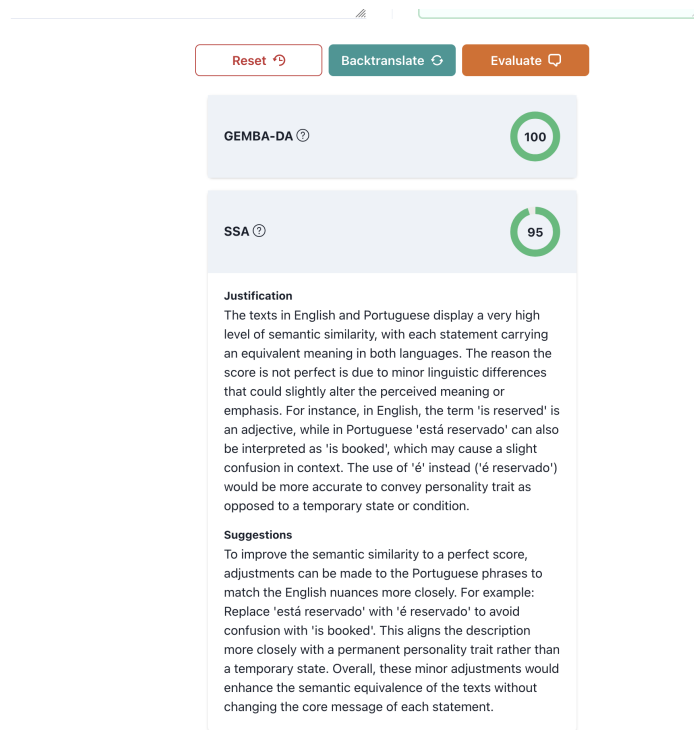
Reset

Backtranslate

Evaluate

GEMBA-DA

100

SSA

95

Justification
The texts in English and Portuguese display a very high level of semantic similarity, with each statement carrying an equivalent meaning in both languages. The reason the score is not perfect is due to minor linguistic differences that could slightly alter the perceived meaning or emphasis. For instance, in English, the term 'is reserved' is an adjective, while in Portuguese 'está reservado' can also be interpreted as 'is booked', which may cause a slight confusion in context. The use of 'é' instead ('é reservado') would be more accurate to convey personality trait as opposed to a temporary state or condition.

Suggestions
To improve the semantic similarity to a perfect score, adjustments can be made to the Portuguese phrases to match the English nuances more closely. For example: Replace 'está reservado' with 'é reservado' to avoid confusion with 'is booked'. This aligns the description more closely with a permanent personality trait rather than a temporary state. Overall, these minor adjustments would enhance the semantic equivalence of the texts without changing the core message of each statement.